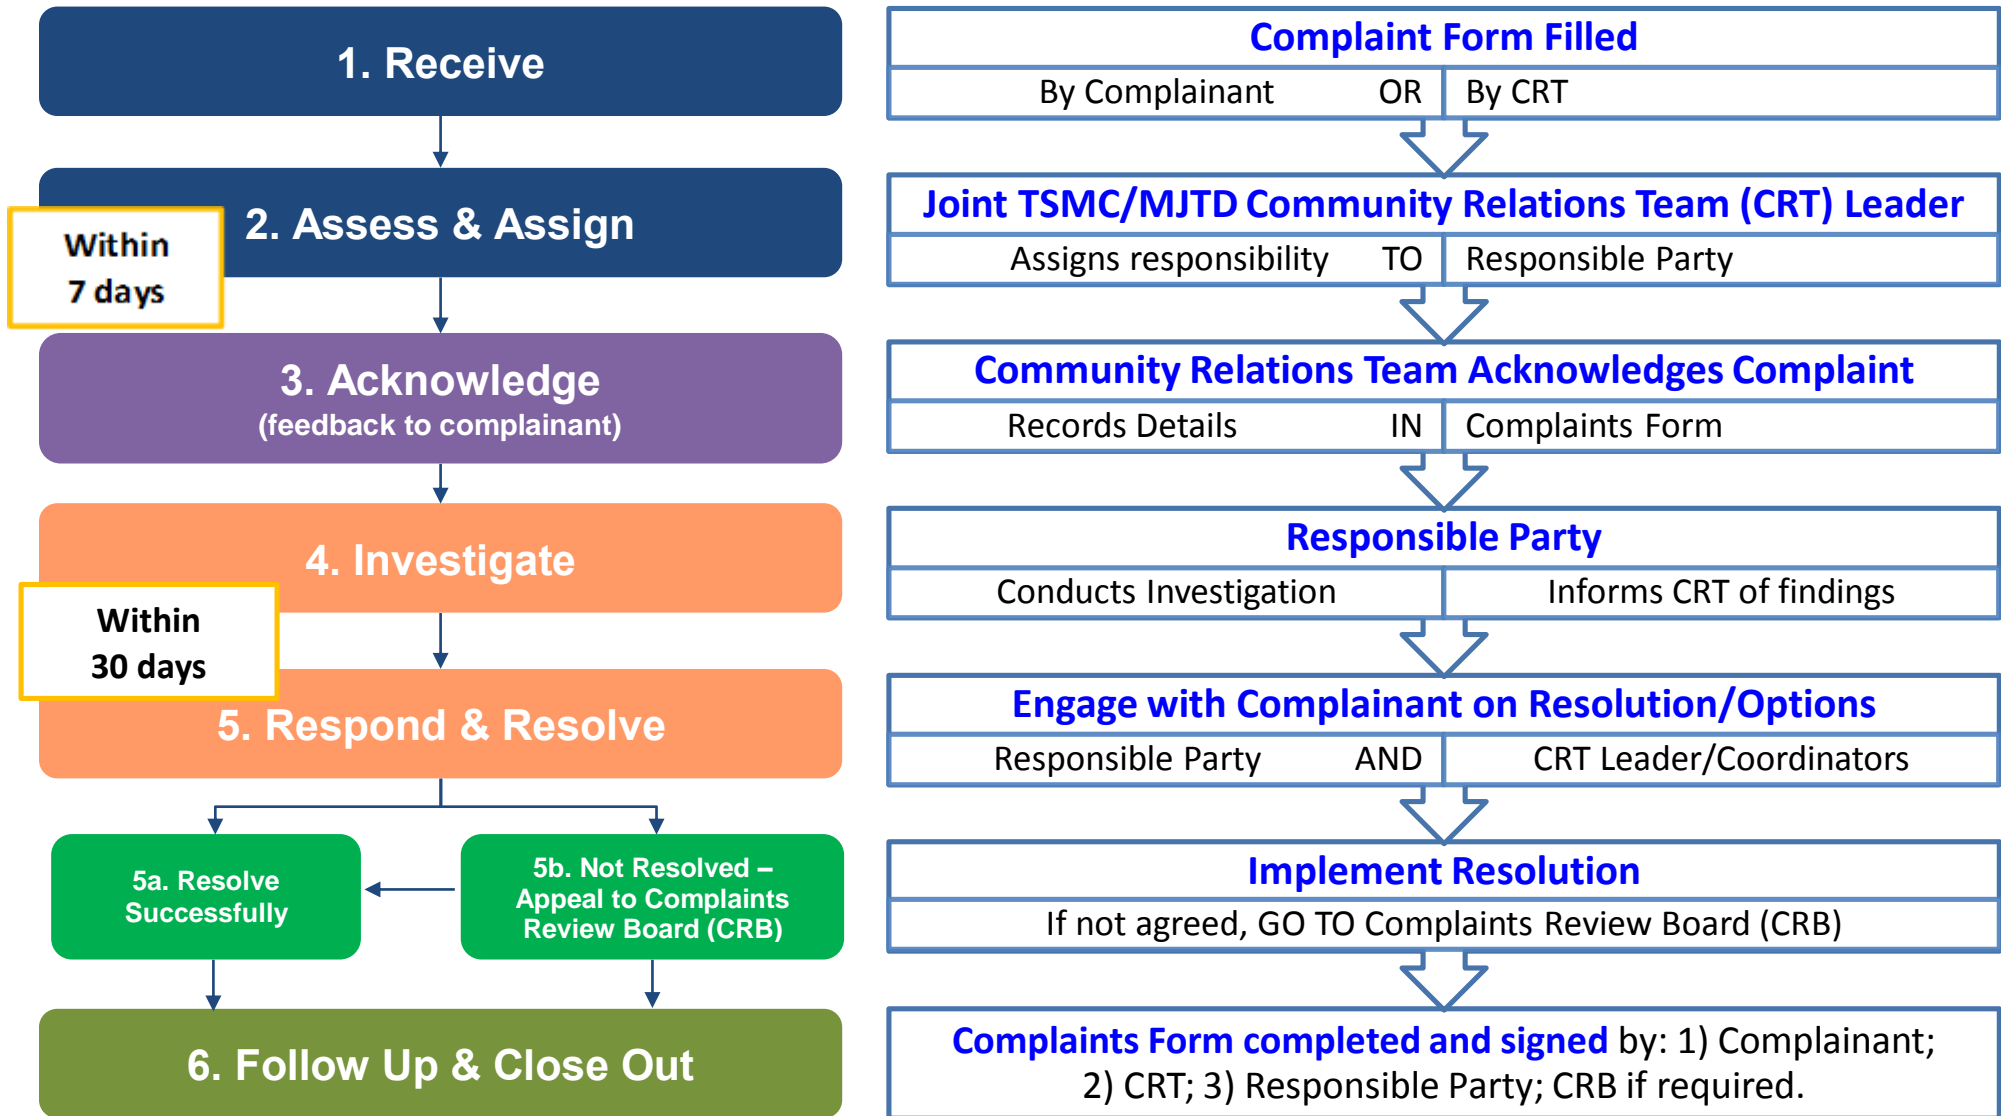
1. Receive

Within 7 days

2. Assess & Assign

3. Acknowledge
(feedback to complainant)

4. Investigate

Within 30 days

5. Respond & Resolve

5a. Resolve Successfully

5b. Not Resolved – Appeal to Complaints Review Board (CRB)

6. Follow Up & Close Out

Complaint Form Filled

| By Complainant OR | By CRT |
|---|---|

Joint TSMC/MJTD Community Relations Team (CRT) Leader

| Assigns responsibility TO | Responsible Party |
|---|---|

Community Relations Team Acknowledges Complaint

| Records Details IN | Complaints Form |
|---|---|

Responsible Party

| Conducts Investigation | Informs CRT of findings |
|---|---|

Engage with Complainant on Resolution/Options

| Responsible Party AND | CRT Leader/Coordinators |
|---|---|

Implement Resolution

If not agreed, GO TO Complaints Review Board (CRB)

Complaints Form completed and signed by: 1) Complainant; 2) CRT; 3) Responsible Party; CRB if required.